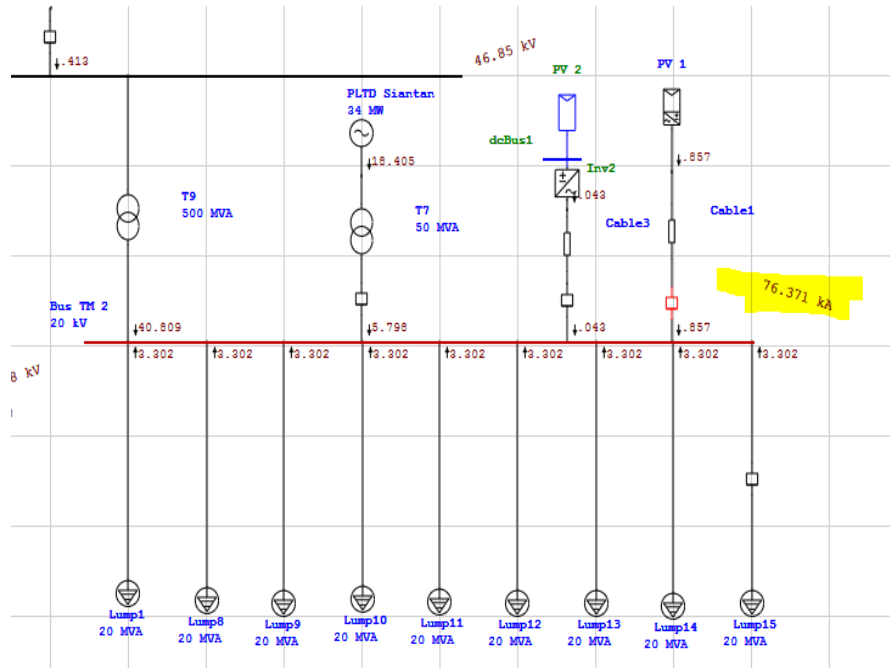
.413

46.85 kV

PV 2

PV 1

PLTD Siantan
34 MW

dcBus1

18.405

.857

Inv2

.043

T9
500 MVA

T7
50 MVA

Cable3

Cable1

76.371 kA

Bus TM 2
20 kV

40.809

5.798

.043

.857

8 kV

3.302

3.302

3.302

3.302

3.302

3.302

3.302

3.302

3.302

Lump1
20 MVA

Lump8
20 MVA

Lump9
20 MVA

Lump10
20 MVA

Lump11
20 MVA

Lump12
20 MVA

Lump13
20 MVA

Lump14
20 MVA

Lump15
20 MVA